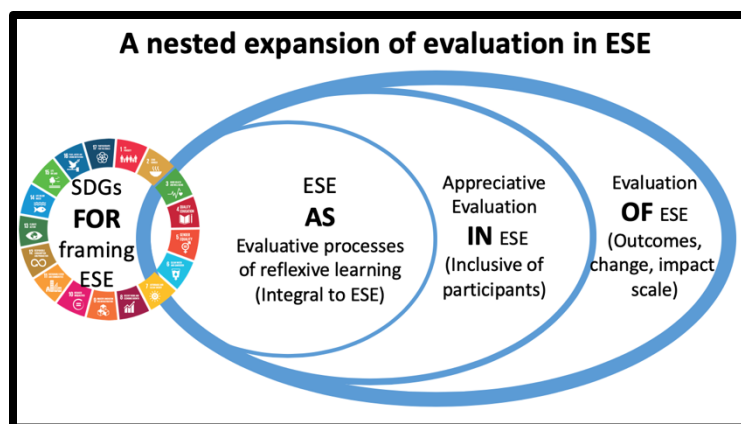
A nested expansion of evaluation in ESE

SDGs
FOR
framing
ESE

ESE
AS
Evaluative processes of reflexive learning (Integral to ESE)

Appreciative Evaluation
IN ESE
(Inclusive of participants)

Evaluation
OF ESE
(Outcomes, change, impact scale)